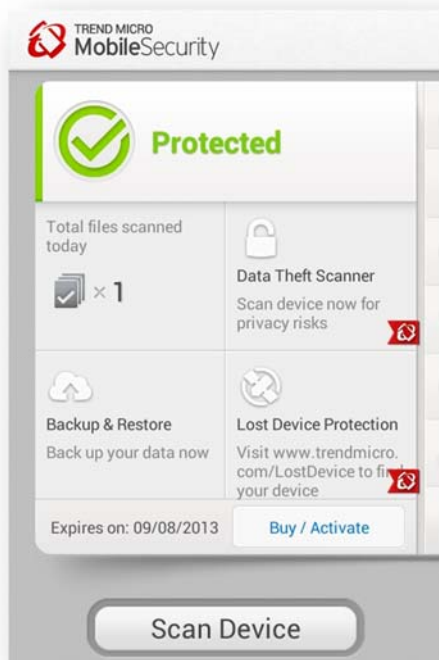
TREND MICRO
MobileSecurity

Protected

Total files scanned today

× 1

Data Theft Scanner

Scan device now for privacy risks

Backup & Restore

Back up your data now

Lost Device Protection

Visit www.trendmicro.com/LostDevice to fi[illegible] your device

Expires on: 09/08/2013

Buy / Activate

Scan Device